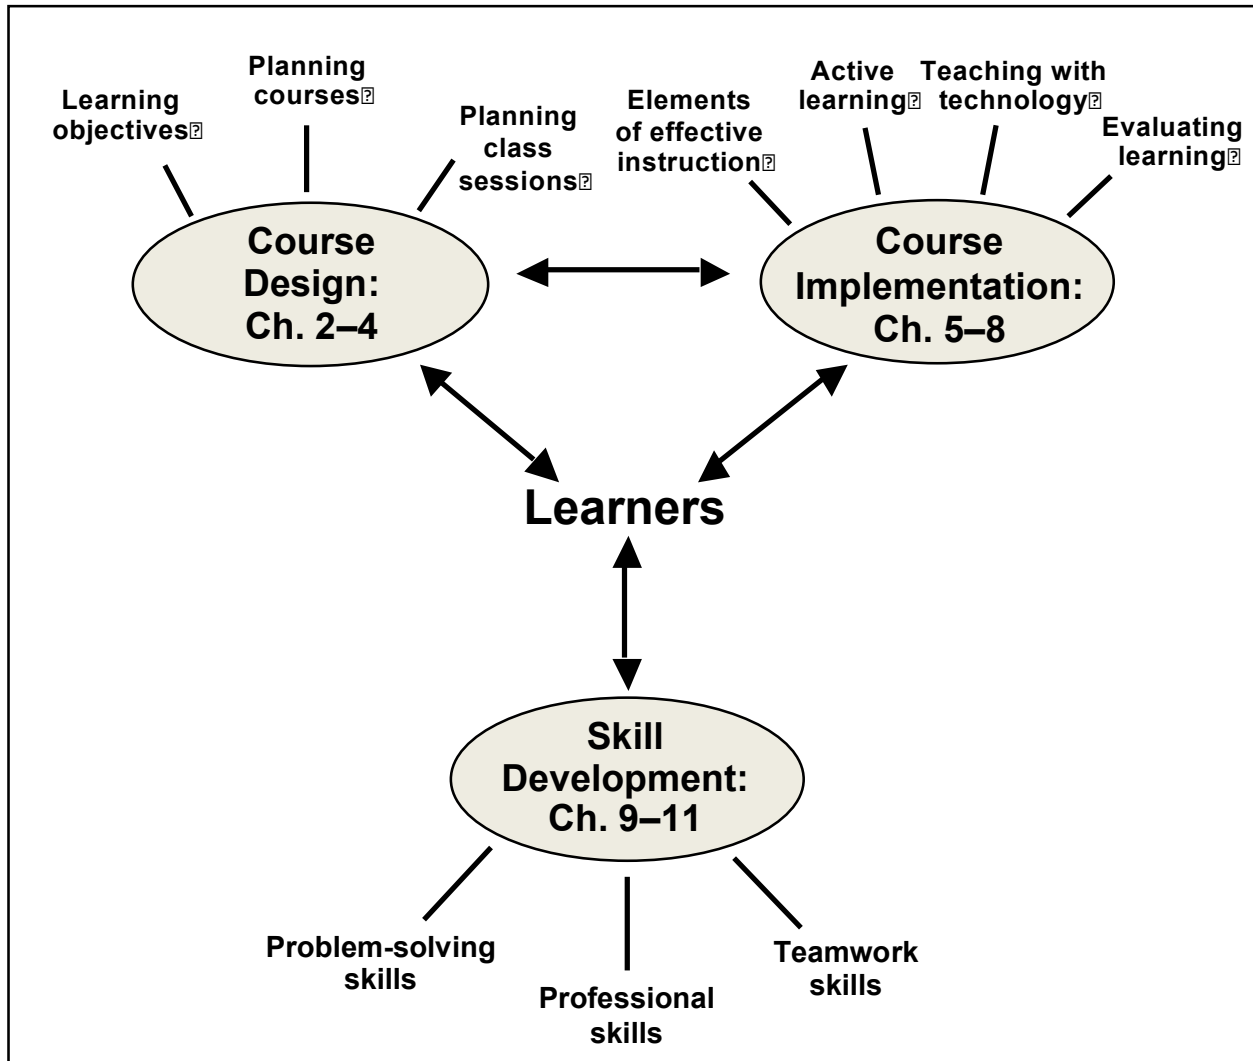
Learning objectives

Planning courses

Planning class sessions

Elements of effective instruction

Active learning

Teaching with technology

Evaluating learning

Course Design: Ch. 2–4

Course Implementation: Ch. 5–8

Learners

Skill Development: Ch. 9–11

Problem-solving skills

Professional skills

Teamwork skills